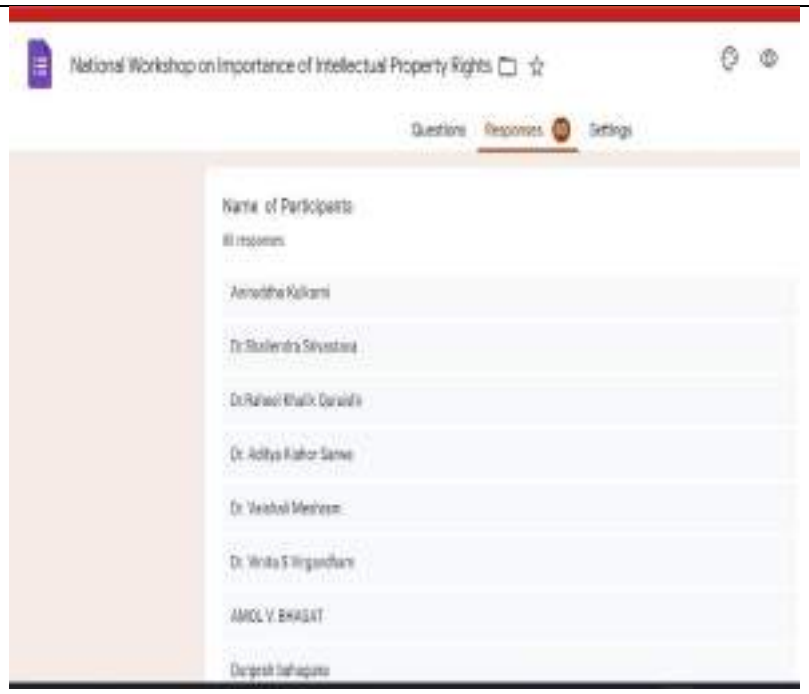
National Workshop on Importance of Intellectual Property Rights

Questions Responses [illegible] Settings

Name of Participants

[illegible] responses

Aniruddha Kulkarni

Dr.Shailendra Srivastava

Dr.Raheel Khalik Quraishi

Dr. Aditya Kishor Sarwe

Dr. Vaishali Meshram

Dr. Vinita S Virgandham

AMOL V. BHAGAT

Durgesh Sahagune